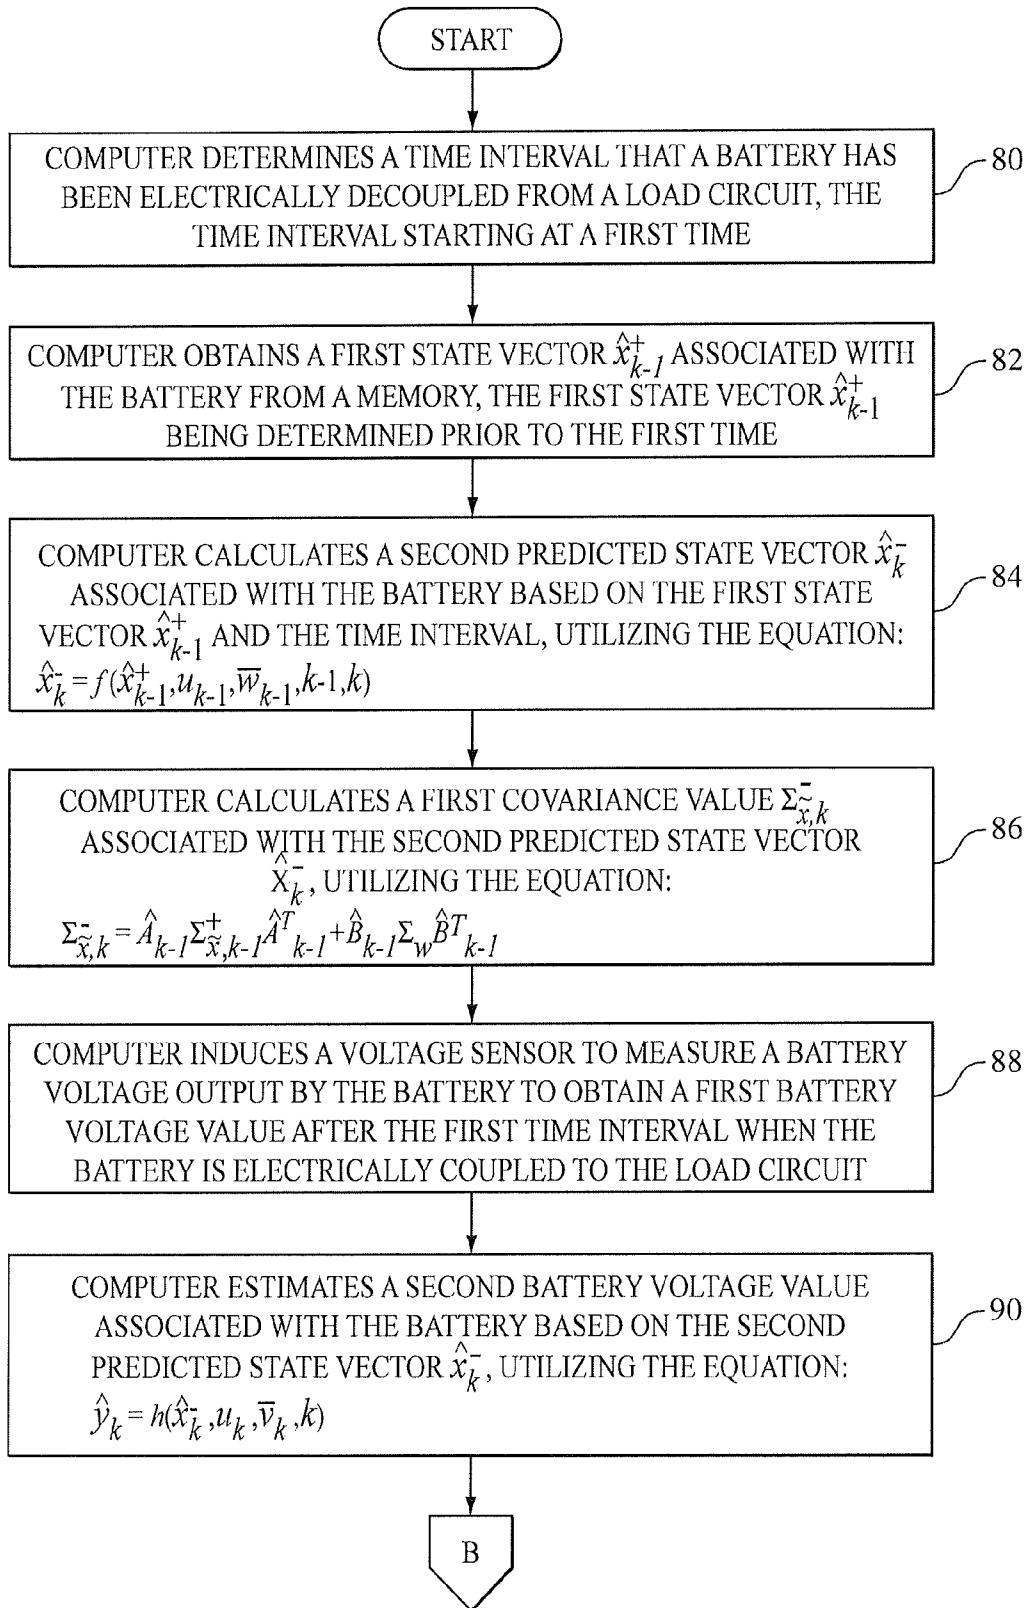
START

COMPUTER DETERMINES A TIME INTERVAL THAT A BATTERY HAS BEEN ELECTRICALLY DECOUPLED FROM A LOAD CIRCUIT, THE TIME INTERVAL STARTING AT A FIRST TIME

80

COMPUTER OBTAINS A FIRST STATE VECTOR $\hat{x}_{k-1}^{+}$ ASSOCIATED WITH THE BATTERY FROM A MEMORY, THE FIRST STATE VECTOR $\hat{x}_{k-1}^{+}$ BEING DETERMINED PRIOR TO THE FIRST TIME

82

COMPUTER CALCULATES A SECOND PREDICTED STATE VECTOR $\hat{x}_{k}^{-}$ ASSOCIATED WITH THE BATTERY BASED ON THE FIRST STATE VECTOR $\hat{x}_{k-1}^{+}$ AND THE TIME INTERVAL, UTILIZING THE EQUATION: $\hat{x}_{k}^{-} = f(\hat{x}_{k-1}^{+}, u_{k-1}, \overline{w}_{k-1}, k-1, k)$

84

COMPUTER CALCULATES A FIRST COVARIANCE VALUE $\Sigma_{\tilde{x},k}^{-}$ ASSOCIATED WITH THE SECOND PREDICTED STATE VECTOR $\hat{X}_{k}^{-}$, UTILIZING THE EQUATION: $\Sigma_{\tilde{x},k}^{-} = \hat{A}_{k-1}\Sigma_{\tilde{x},k-1}^{+}\hat{A}^{T}_{k-1} + \hat{B}_{k-1}\Sigma_{w}\hat{B}^{T}_{k-1}$

86

COMPUTER INDUCES A VOLTAGE SENSOR TO MEASURE A BATTERY VOLTAGE OUTPUT BY THE BATTERY TO OBTAIN A FIRST BATTERY VOLTAGE VALUE AFTER THE FIRST TIME INTERVAL WHEN THE BATTERY IS ELECTRICALLY COUPLED TO THE LOAD CIRCUIT

88

COMPUTER ESTIMATES A SECOND BATTERY VOLTAGE VALUE ASSOCIATED WITH THE BATTERY BASED ON THE SECOND PREDICTED STATE VECTOR $\hat{x}_{k}^{-}$, UTILIZING THE EQUATION: $\hat{y}_{k} = h(\hat{x}_{k}^{-}, u_{k}, \overline{v}_{k}, k)$

90

B